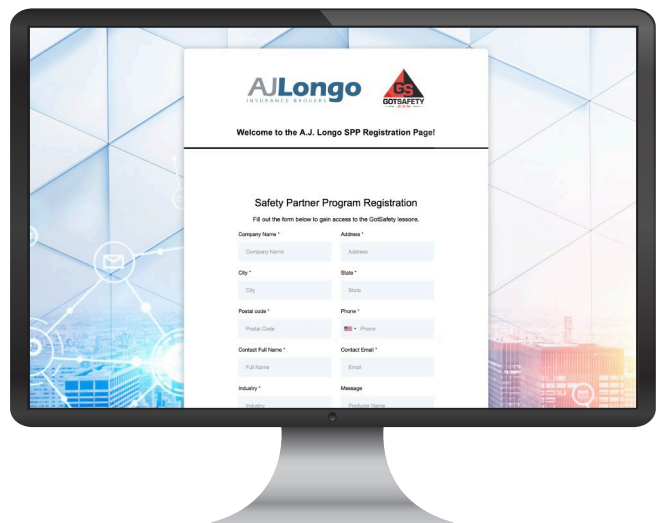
AJLongo
INSURANCE BROKERS

GS
GOTSAFETY

Welcome to the A.J. Longo SPP Registration Page!

Safety Partner Program Registration

Fill out the form below to gain access to the GotSafety lessons.

Company Name *
Company Name

Address *
Address

City *
City

State *
State

Postal code *
Postal Code

Phone *
Phone

Contact Full Name *
Full Name

Contact Email *
Email

Industry *
Industry

Message
Producer Name